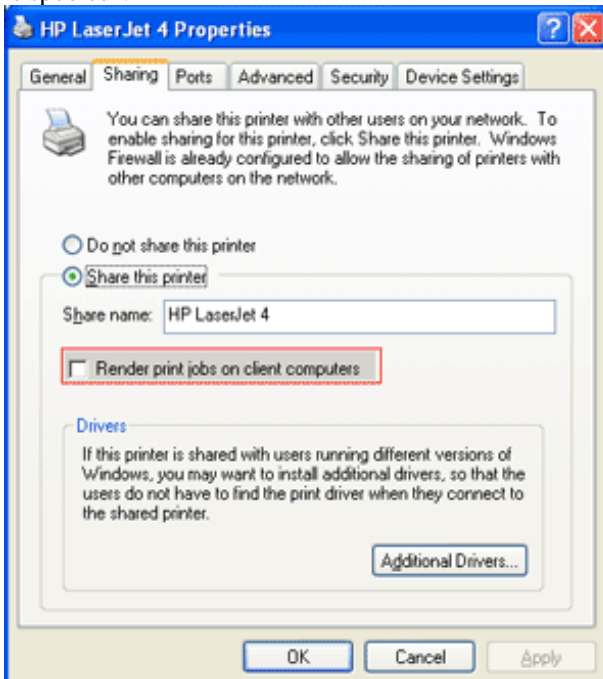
HP LaserJet 4 Properties

?

General | Sharing | Ports | Advanced | Security | Device Settings

You can share this printer with other users on your network. To enable sharing for this printer, click Share this printer. Windows Firewall is already configured to allow the sharing of printers with other computers on the network.

Do not share this printer

Share this printer

Share name: HP LaserJet 4

Render print jobs on client computers

Drivers

If this printer is shared with users running different versions of Windows, you may want to install additional drivers, so that the users do not have to find the print driver when they connect to the shared printer.

Additional Drivers...

OK | Cancel | Apply